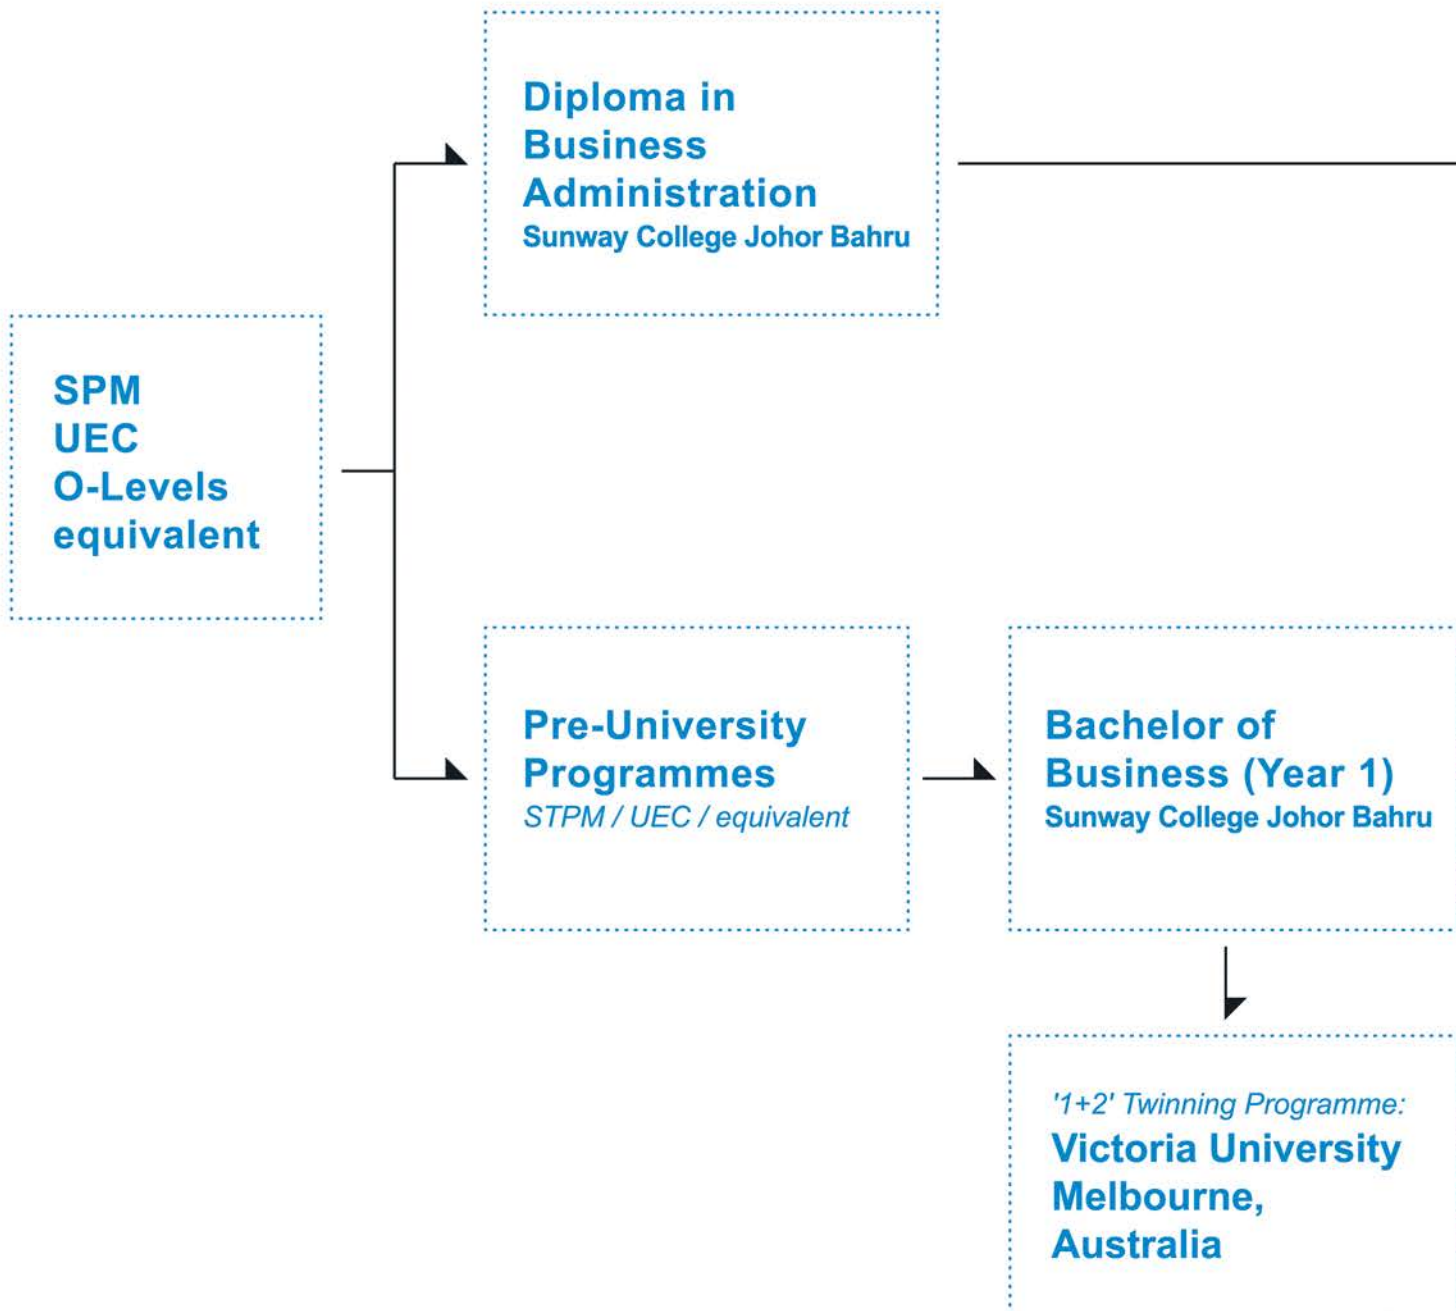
SPM
UEC
O-Levels
equivalent

Diploma in Business Administration
Sunway College Johor Bahru

Pre-University Programmes
STPM / UEC / equivalent

Bachelor of Business (Year 1)
Sunway College Johor Bahru

'1+2' Twinning Programme:
Victoria University Melbourne, Australia